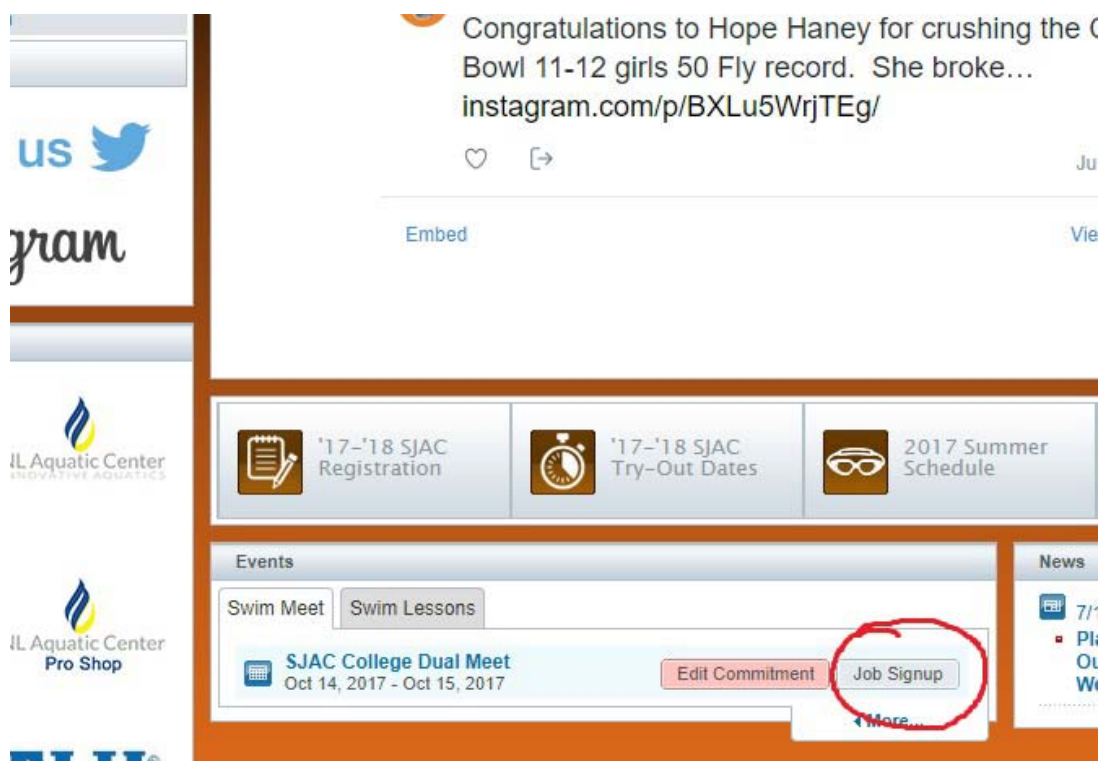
us

gram

IL Aquatic Center
INNOVATIVE AQUATICS

IL Aquatic Center
Pro Shop

Congratulations to Hope Haney for crushing the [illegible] Bowl 11-12 girls 50 Fly record. She broke… instagram.com/p/BXLu5WrjTEg/

Ju

Embed

Vie

'17-'18 SJAC Registration

'17-'18 SJAC Try-Out Dates

2017 Summer Schedule

Events

Swim Meet

Swim Lessons

SJAC College Dual Meet
Oct 14, 2017 - Oct 15, 2017

Edit Commitment

Job Signup

More...

News

7/1

Pl
Ou
We